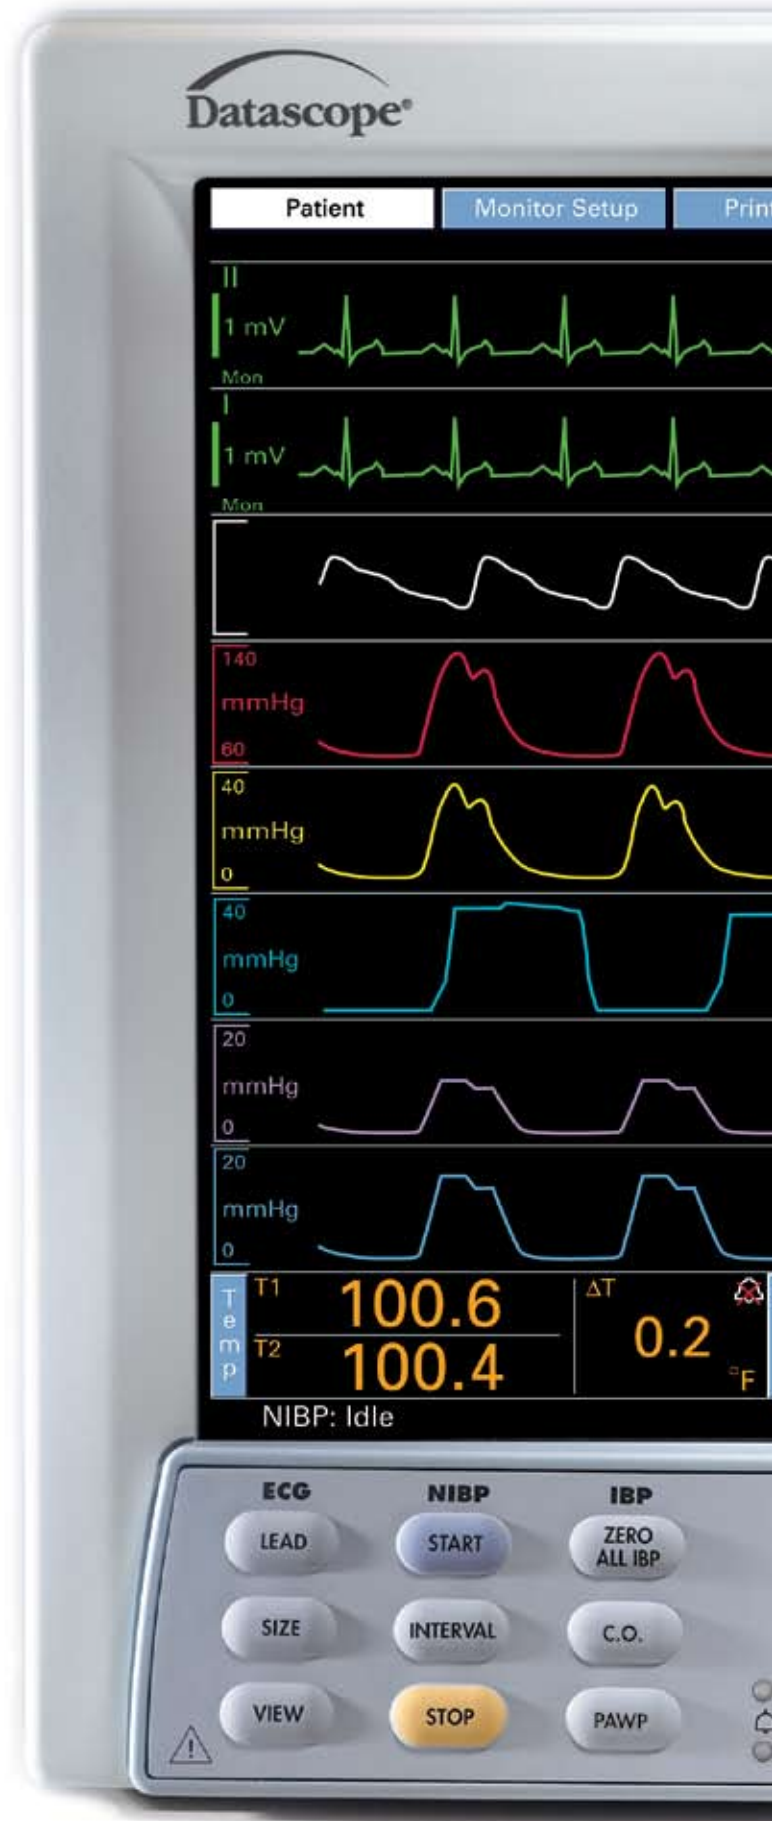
Datascope®

Patient
Monitor Setup
Prin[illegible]

II
1 mV
Mon

I
1 mV
Mon

140
mmHg
60

40
mmHg
0

40
mmHg
0

20
mmHg
0

20
mmHg
0

Temp
T1 100.6
T2 100.4
ΔT
0.2
°F

NIBP: Idle

ECG
LEAD
SIZE
VIEW

NIBP
START
INTERVAL
STOP

IBP
ZERO ALL IBP
C.O.
PAWP